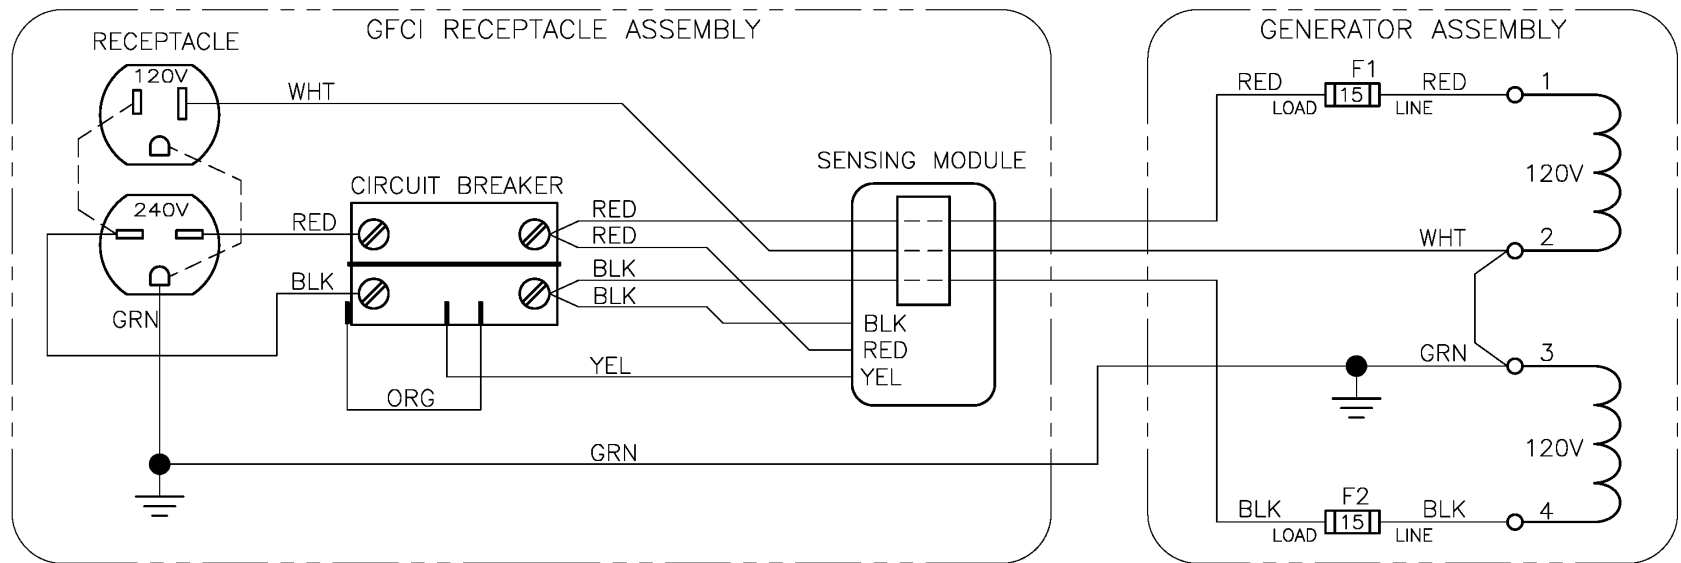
GFCI RECEPTACLE ASSEMBLY

RECEPTACLE

120V

WHT

240V

RED

GRN

BLK

CIRCUIT BREAKER

RED

RED

BLK

BLK

SENSING MODULE

BLK

RED

YEL

YEL

ORG

GRN

GENERATOR ASSEMBLY

RED

F1

15

RED

LOAD

LINE

1

120V

WHT

2

GRN

3

120V

BLK

F2

15

BLK

LOAD

LINE

4